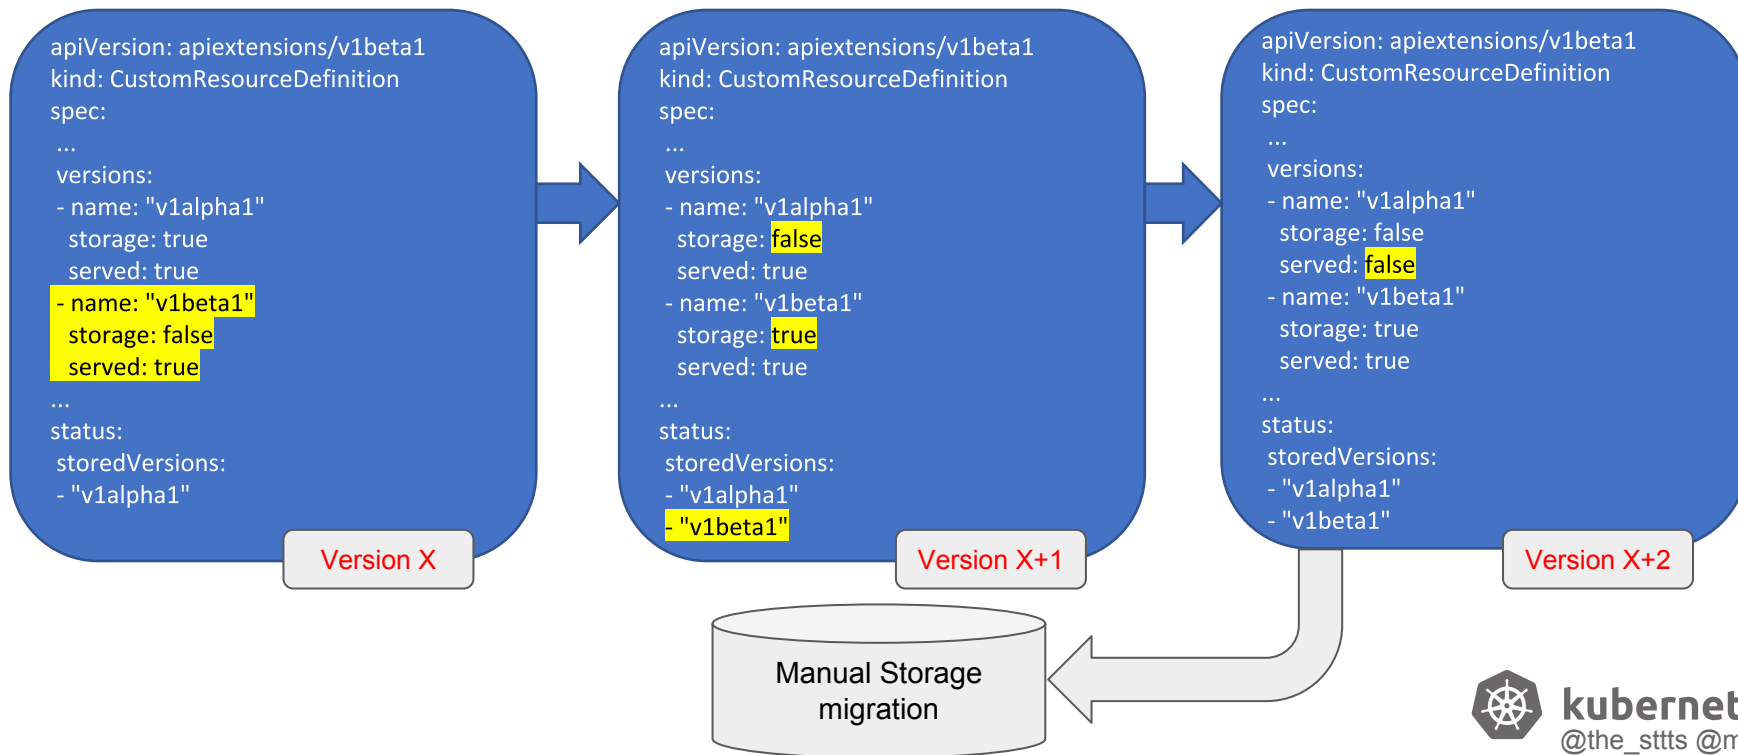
apiVersion: apiextensions/v1beta1
kind: CustomResourceDefinition
spec:
...
versions:
- name: "v1alpha1"
storage: true
served: true
- name: "v1beta1"
storage: false
served: true
...
status:
storedVersions:
- "v1alpha1"

Version X

apiVersion: apiextensions/v1beta1
kind: CustomResourceDefinition
spec:
...
versions:
- name: "v1alpha1"
storage: false
served: true
- name: "v1beta1"
storage: true
served: true
...
status:
storedVersions:
- "v1alpha1"
- "v1beta1"

Version X+1

apiVersion: apiextensions/v1beta1
kind: CustomResourceDefinition
spec:
...
versions:
- name: "v1alpha1"
storage: false
served: false
- name: "v1beta1"
storage: true
served: true
...
status:
storedVersions:
- "v1alpha1"
- "v1beta1"

Version X+2

Manual Storage migration

kubernet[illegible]
@the_sttts @m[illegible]